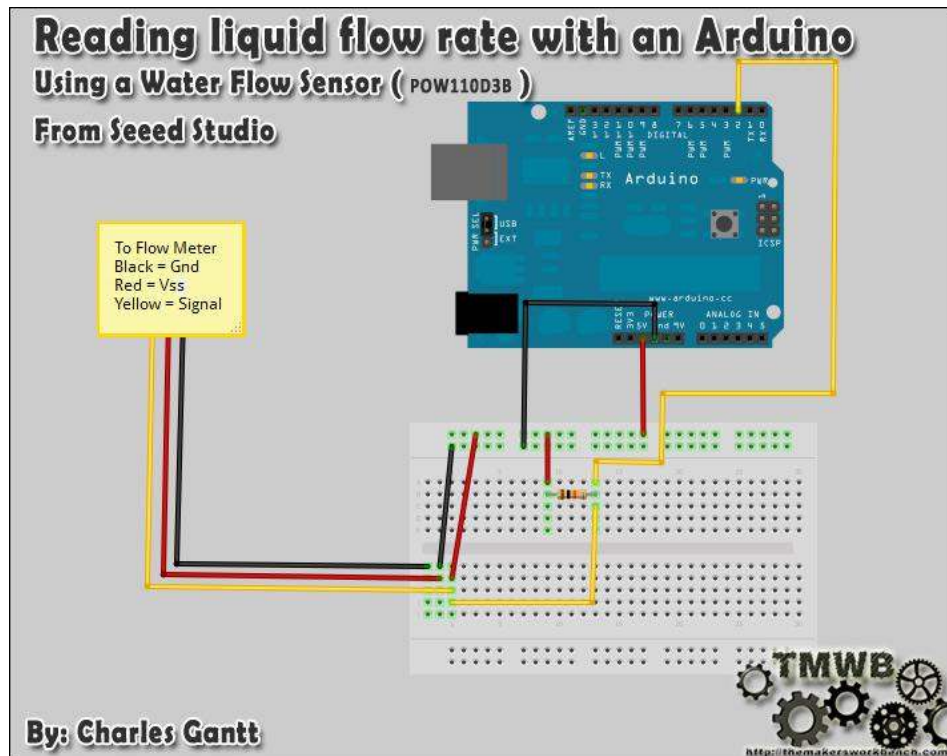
Reading liquid flow rate with an Arduino
Using a Water Flow Sensor ( POW110D3B )
From Seeed Studio

To Flow Meter
Black = Gnd
Red = Vss
Yellow = Signal

AREF GND 13 12 11 10 9 8 DIGITAL 7 6 5 4 3 2 1 0 TX RX
L
TX
RX
Arduino
PWR
PWR SEL USB EXT
ICSP
www.arduino.cc
RESET 3V3 POWER 5V Gnd 9V
ANALOG IN 0 1 2 3 4 5

TMWB
http://themakersworkbench.com

By: Charles Gantt